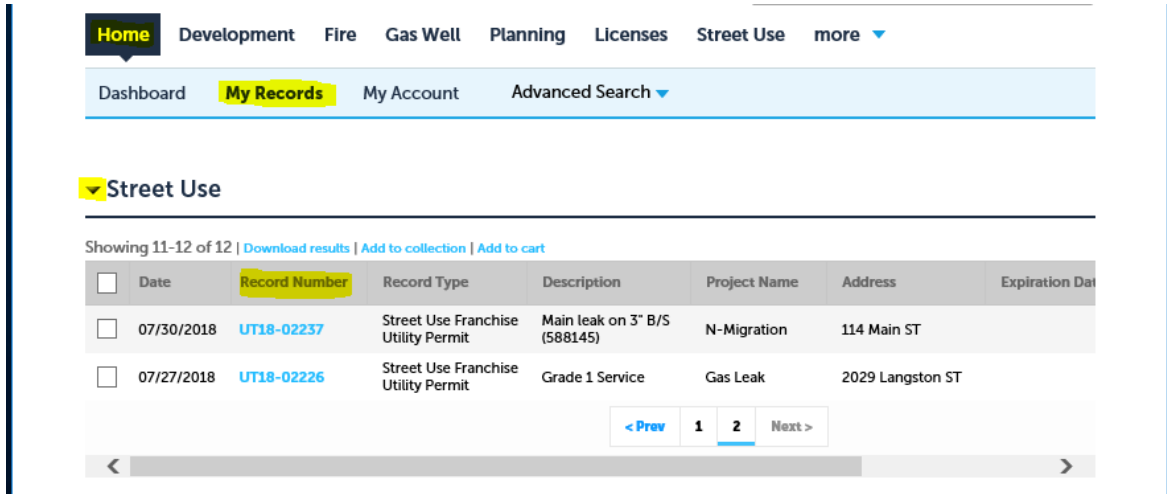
Home Development Fire Gas Well Planning Licenses Street Use more

Dashboard My Records My Account Advanced Search

Street Use

Showing 11-12 of 12 | Download results | Add to collection | Add to cart

| | Date | Record Number | Record Type | Description | Project Name | Address | Expiration Dat |
|---|---|---|---|---|---|---|---|
| | 07/30/2018 | UT18-02237 | Street Use Franchise Utility Permit | Main leak on 3" B/S (588145) | N-Migration | 114 Main ST | |
| | 07/27/2018 | UT18-02226 | Street Use Franchise Utility Permit | Grade 1 Service | Gas Leak | 2029 Langston ST | |

< Prev 1 2 Next >